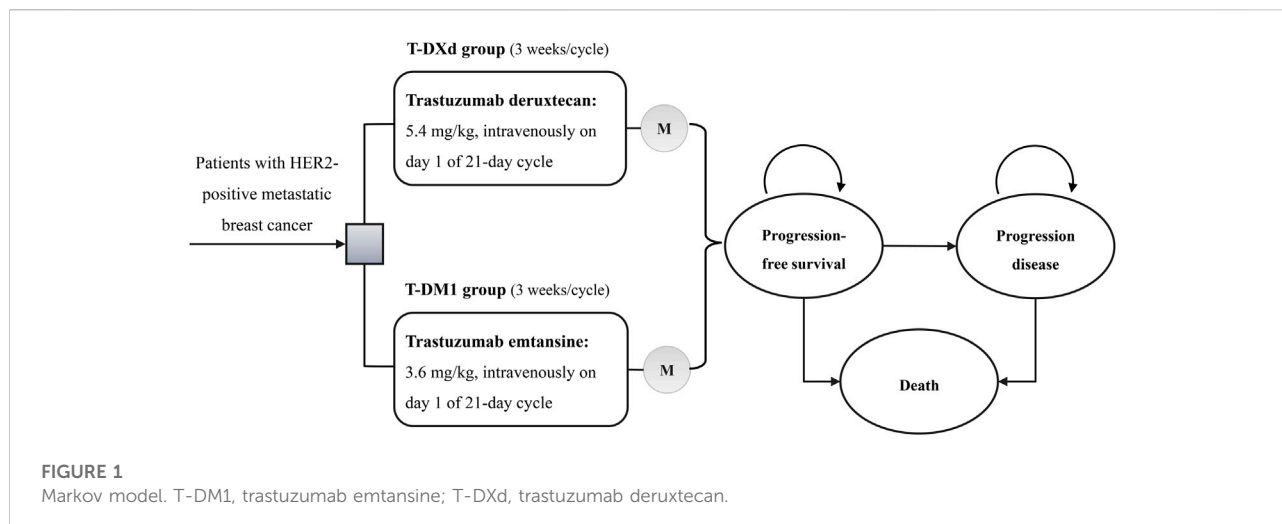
T-DXd group (3 weeks/cycle)

Trastuzumab deruxtecan:
5.4 mg/kg, intravenously on day 1 of 21-day cycle

M

Patients with HER2-positive metastatic breast cancer

T-DM1 group (3 weeks/cycle)

Trastuzumab emtansine:
3.6 mg/kg, intravenously on day 1 of 21-day cycle

M

Progression-free survival

Progression disease

Death

FIGURE 1
Markov model. T-DM1, trastuzumab emtansine; T-DXd, trastuzumab deruxtecan.